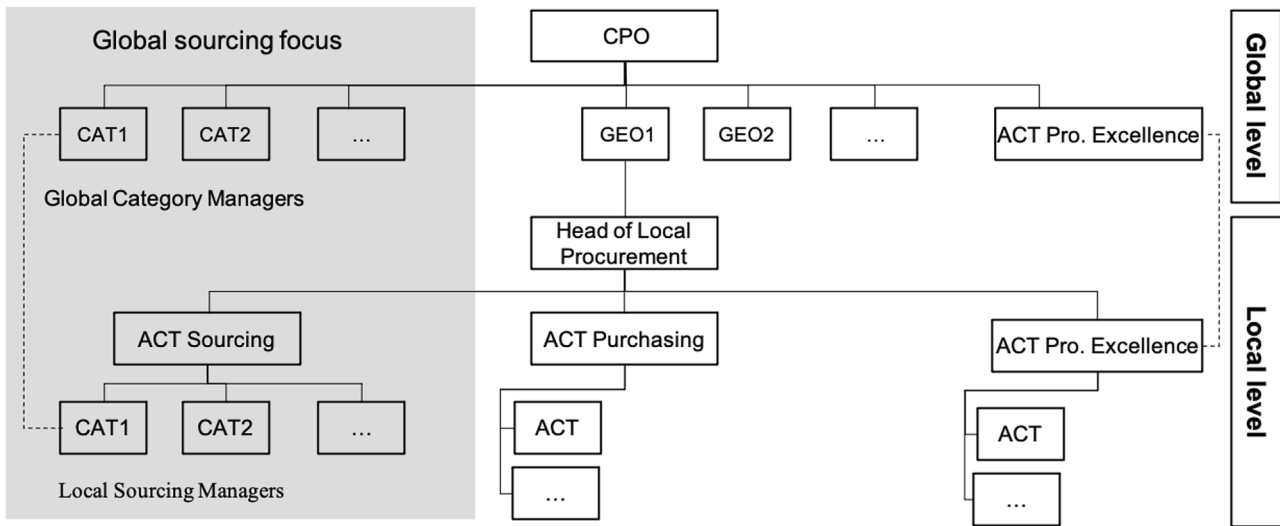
Global sourcing focus

CPO

CAT1
CAT2
...
GEO1
GEO2
...
ACT Pro. Excellence

Global level

Global Category Managers

Head of Local Procurement

ACT Sourcing
ACT Purchasing
ACT Pro. Excellence

Local level

CAT1
CAT2
...
ACT
...
ACT
...

Local Sourcing Managers